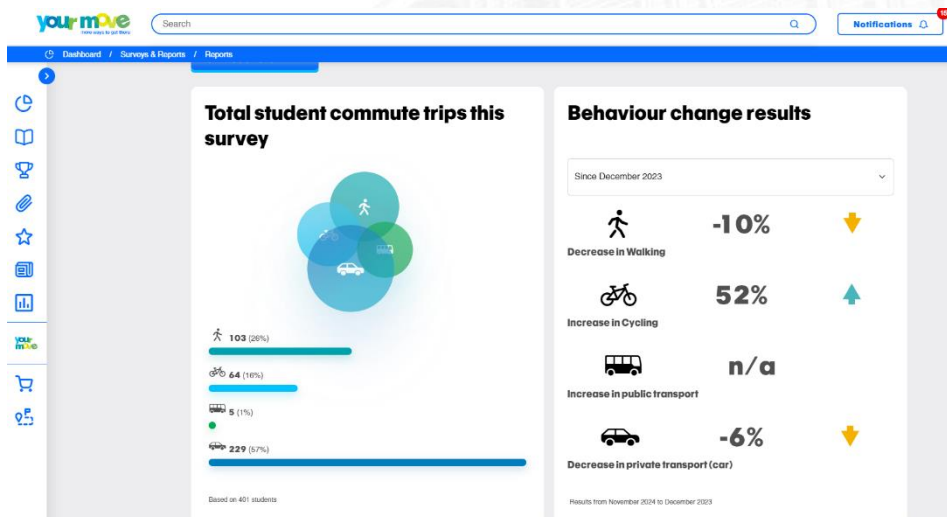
your move
new ways to get there

Search

Notifications

Dashboard / Surveys & Reports / Reports

Total student commute trips this survey

103 (26%)

64 (16%)

5 (1%)

229 (57%)

Based on 401 students

Behaviour change results

Since December 2023

-10%

Decrease in Walking

52%

Increase in Cycling

n/a

Increase in public transport

-6%

Decrease in private transport (car)

Results from November 2024 to December 2023